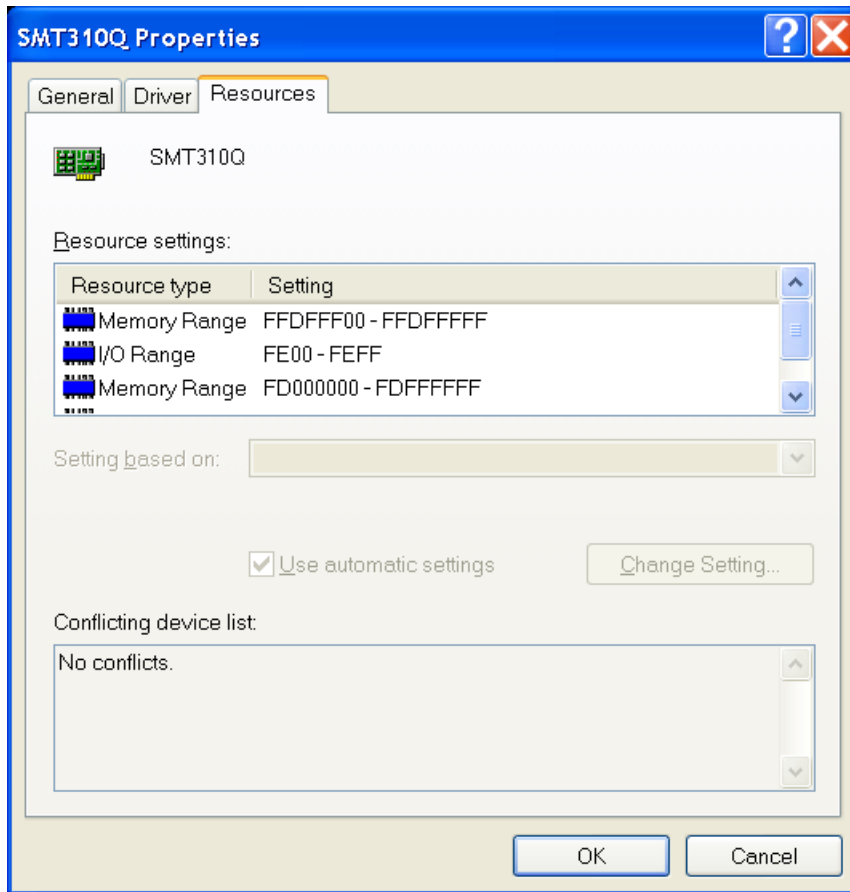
SMT310Q Properties

General | Driver | Resources

SMT310Q

Resource settings:

| Resource type | Setting |
|---|---|
| Memory Range | FFDFFF00 - FFDFFFFF |
| I/O Range | FE00 - FEFF |
| Memory Range | FD000000 - FDFFFFFF |

Setting based on:

Use automatic settings

Change Setting...

Conflicting device list:

No conflicts.

OK

Cancel